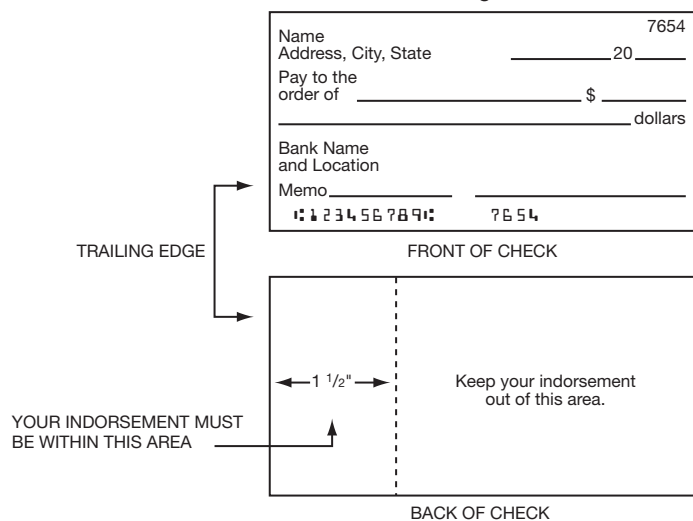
Name
Address, City, State

7654

20

Pay to the order of

$

dollars

Bank Name and Location

Memo

⑆123456789⑆ 7654

TRAILING EDGE

FRONT OF CHECK

$1 \frac{1}{2}$"

Keep your indorsement out of this area.

YOUR INDORSEMENT MUST BE WITHIN THIS AREA

BACK OF CHECK